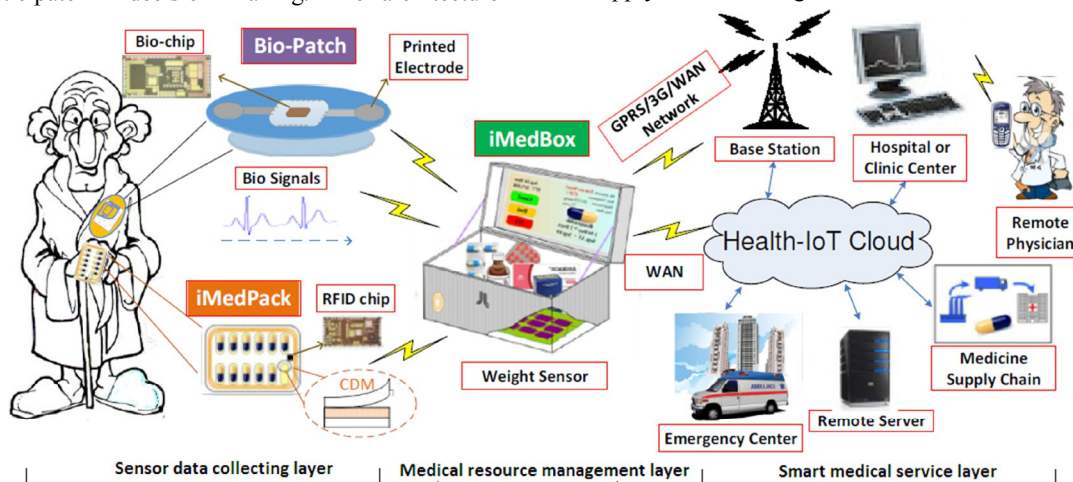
Bio-chip
Bio-Patch
Printed Electrode
GPRS/3G/WAN Network
Base Station
Hospital or Clinic Center
iMedBox
Bio Signals
Health-IoT Cloud
Remote Physician
WAN
iMedPack
RFID chip
CDM
Weight Sensor
Medicine Supply Chain
Emergency Center
Remote Server
AMBULANCE
Sensor data collecting layer
Medical resource management layer
Smart medical service layer